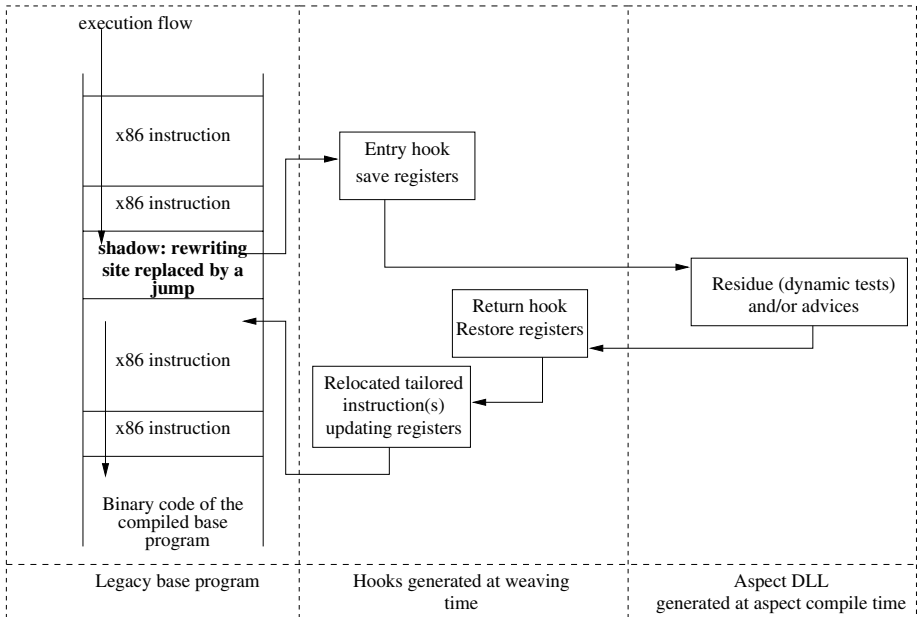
execution flow

x86 instruction

x86 instruction

shadow: rewriting site replaced by a jump

x86 instruction

x86 instruction

Binary code of the compiled base program

Entry hook save registers

Residue (dynamic tests) and/or advices

Return hook Restore registers

Relocated tailored instruction(s) updating registers

Legacy base program

Hooks generated at weaving time

Aspect DLL generated at aspect compile time